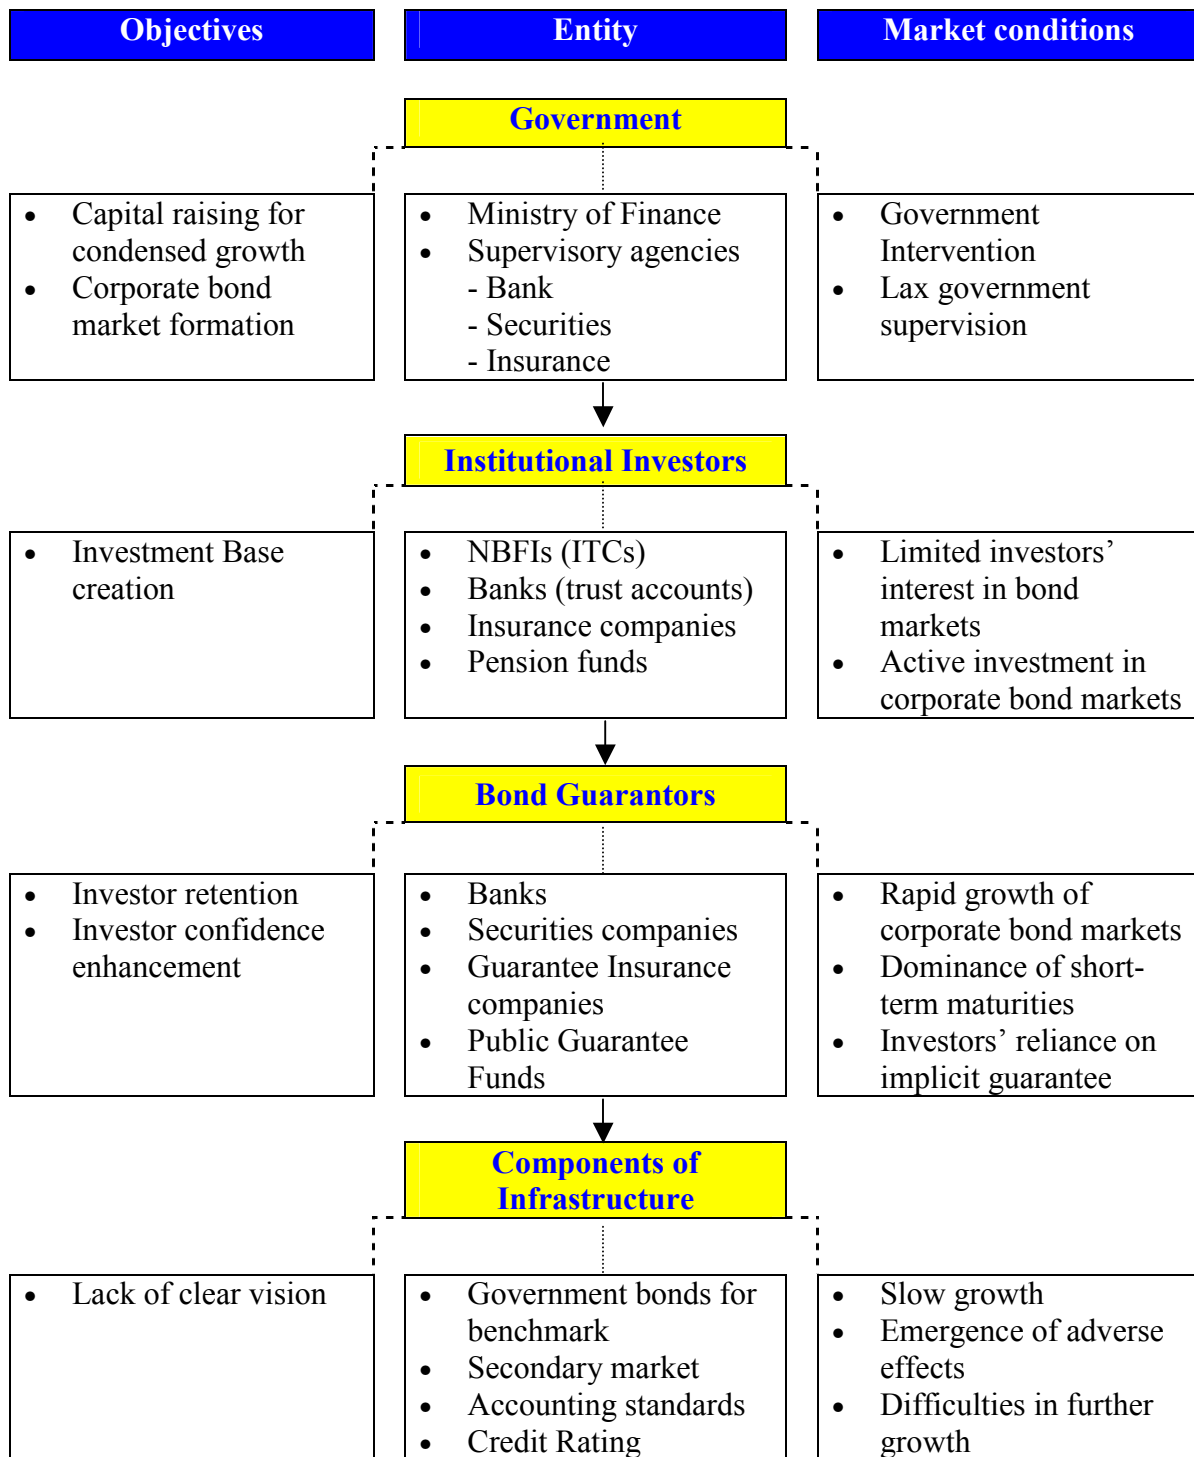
Objectives

Entity

Market conditions

Government

- Capital raising for condensed growth
- Corporate bond market formation

- Ministry of Finance
- Supervisory agencies
  - Bank
  - Securities
  - Insurance

- Government Intervention
- Lax government supervision

Institutional Investors

- Investment Base creation

- NBFIs (ITCs)
- Banks (trust accounts)
- Insurance companies
- Pension funds

- Limited investors' interest in bond markets
- Active investment in corporate bond markets

Bond Guarantors

- Investor retention
- Investor confidence enhancement

- Banks
- Securities companies
- Guarantee Insurance companies
- Public Guarantee Funds

- Rapid growth of corporate bond markets
- Dominance of short-term maturities
- Investors' reliance on implicit guarantee

Components of Infrastructure

- Lack of clear vision

- Government bonds for benchmark
- Secondary market
- Accounting standards
- Credit Rating

- Slow growth
- Emergence of adverse effects
- Difficulties in further growth